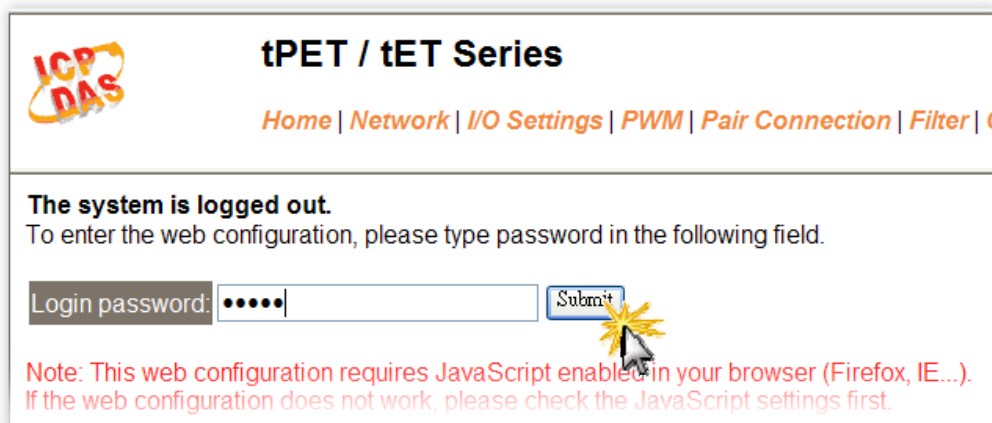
ICP DAS

tPET / tET Series

Home | Network | I/O Settings | PWM | Pair Connection | Filter | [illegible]

The system is logged out.
To enter the web configuration, please type password in the following field.

Login password: ●●●●● Submit

Note: This web configuration requires JavaScript enabled in your browser (Firefox, IE...).
If the web configuration does not work, please check the JavaScript settings first.